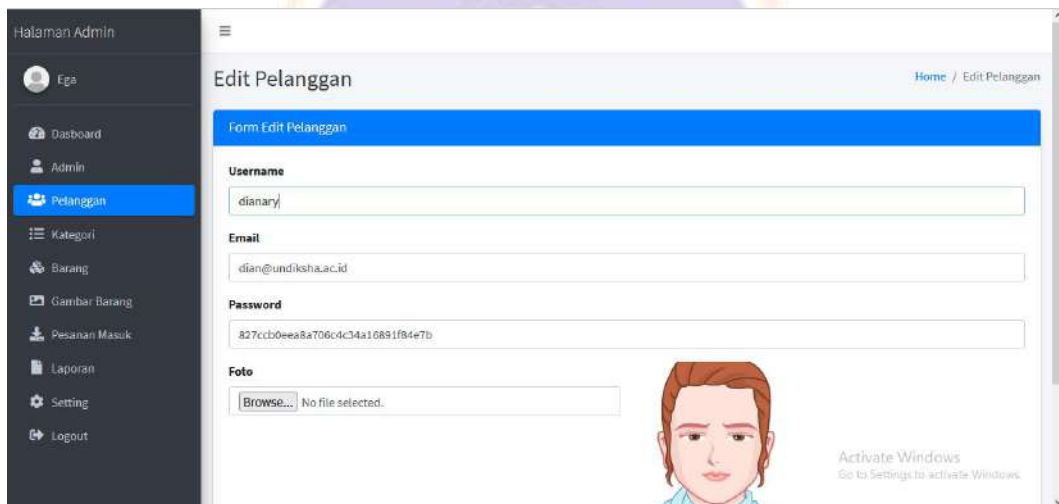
Halaman Admin

Ega

Dasboard
Admin
Pelanggan
Kategori
Barang
Gambar Barang
Pesanan Masuk
Laporan
Setting
Logout

≡

Edit Pelanggan

Home / Edit Pelanggan

Form Edit Pelanggan

Username

dianary

Email

dian@undiksha.ac.id

Password

827ccb0eea8a706c4c34a16891f84e7b

Foto

Browse... No file selected.

Activate Windows
Go to Settings to activate Windows.